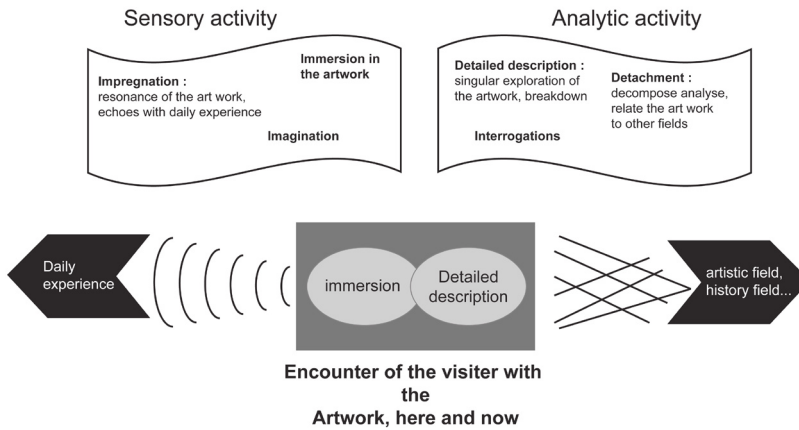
Sensory activity

Analytic activity

Immersion in the artwork

Impregnation : resonance of the art work, echoes with daily experience

Imagination

Detailed description : singular exploration of the artwork, breakdown

Detachment : decompose analyse, relate the art work to other fields

Interrogations

Daily experience

immersion

Detailed description

artistic field, history field...

Encounter of the visiter with the Artwork, here and now